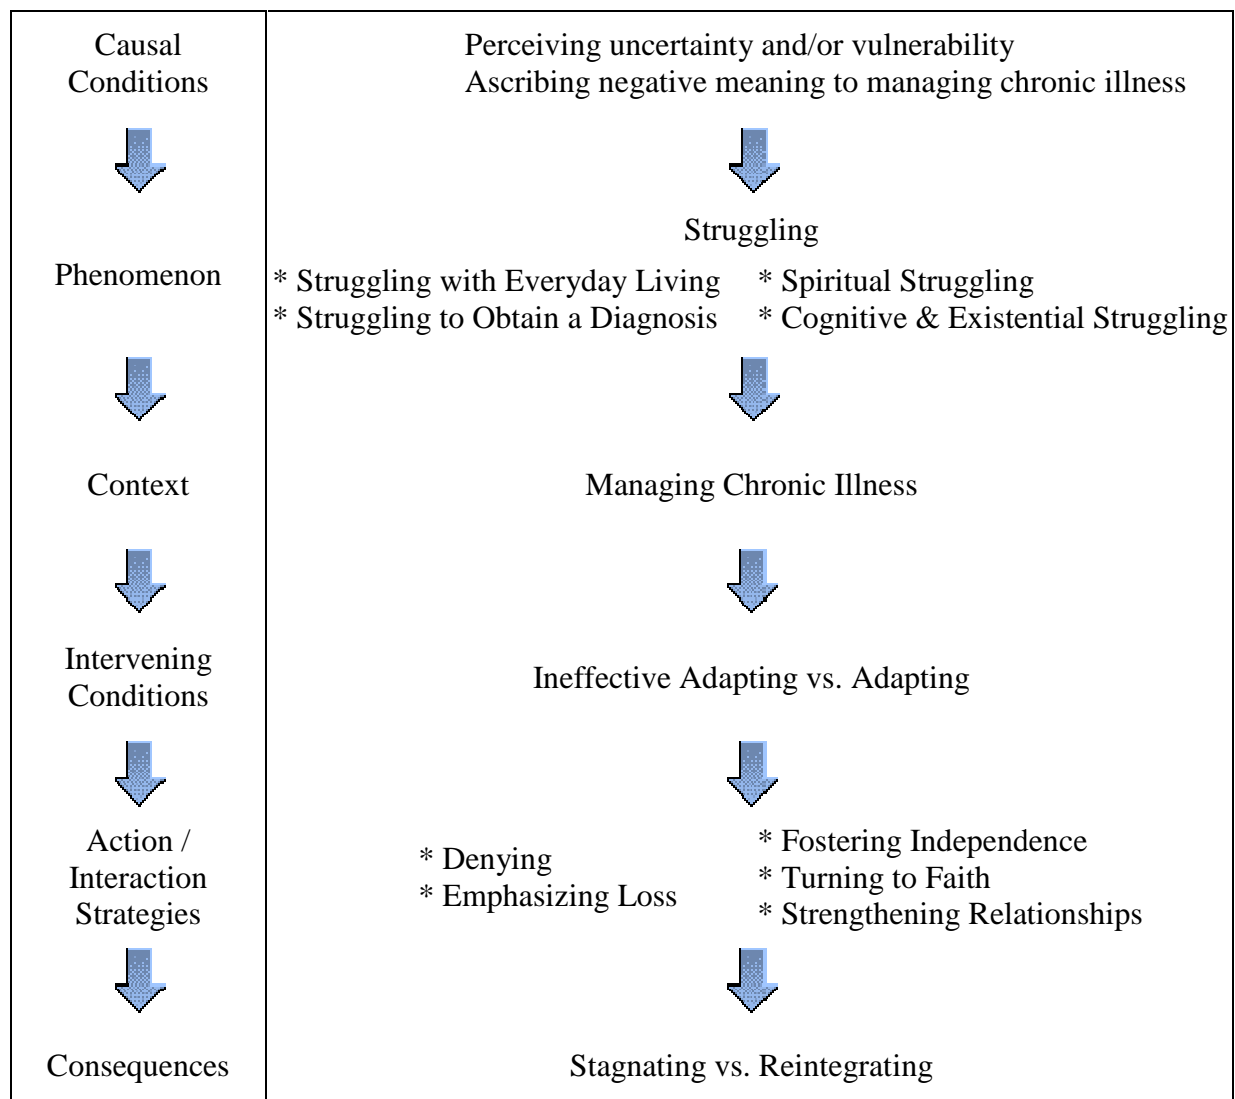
| | |
|---|---|
| Causal Conditions | Perceiving uncertainty and/or vulnerability<br>Ascribing negative meaning to managing chronic illness |
| Phenomenon | Struggling<br>* Struggling with Everyday Living * Spiritual Struggling<br>* Struggling to Obtain a Diagnosis * Cognitive & Existential Struggling |
| Context | Managing Chronic Illness |
| Intervening Conditions | Ineffective Adapting vs. Adapting |
| Action / Interaction Strategies | * Denying<br>* Emphasizing Loss<br>* Fostering Independence<br>* Turning to Faith<br>* Strengthening Relationships |
| Consequences | Stagnating vs. Reintegrating |